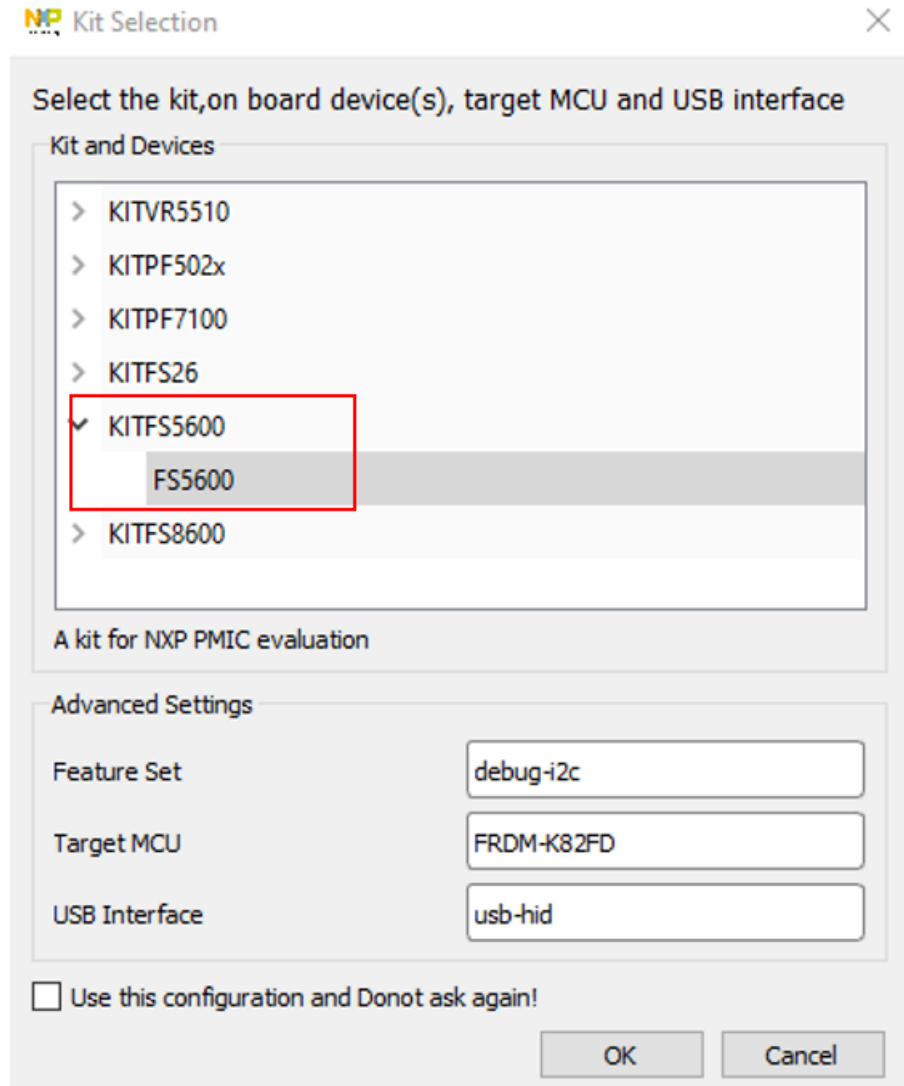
NXP Kit Selection

Select the kit,on board device(s), target MCU and USB interface

Kit and Devices

KITVR5510
KITPF502x
KITPF7100
KITFS26
KITFS5600
FS5600
KITFS8600

A kit for NXP PMIC evaluation

Advanced Settings

Feature Set debug-i2c
Target MCU FRDM-K82FD
USB Interface usb-hid

Use this configuration and Donot ask again!

OK Cancel